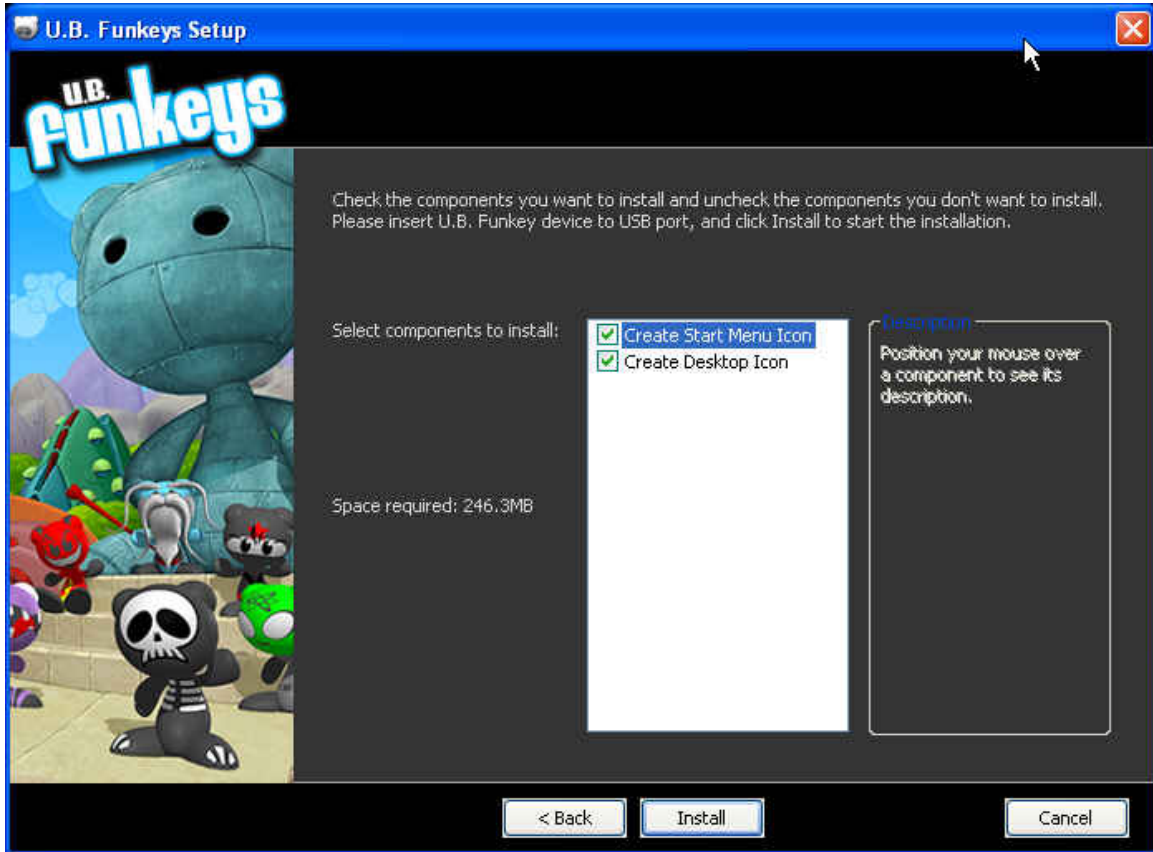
U.B. Funkeys Setup

U.B. Funkeys

Check the components you want to install and uncheck the components you don't want to install. Please insert U.B. Funkey device to USB port, and click Install to start the installation.

Select components to install:

Create Start Menu Icon
Create Desktop Icon

Description
Position your mouse over a component to see its description.

Space required: 246.3MB

< Back
Install
Cancel